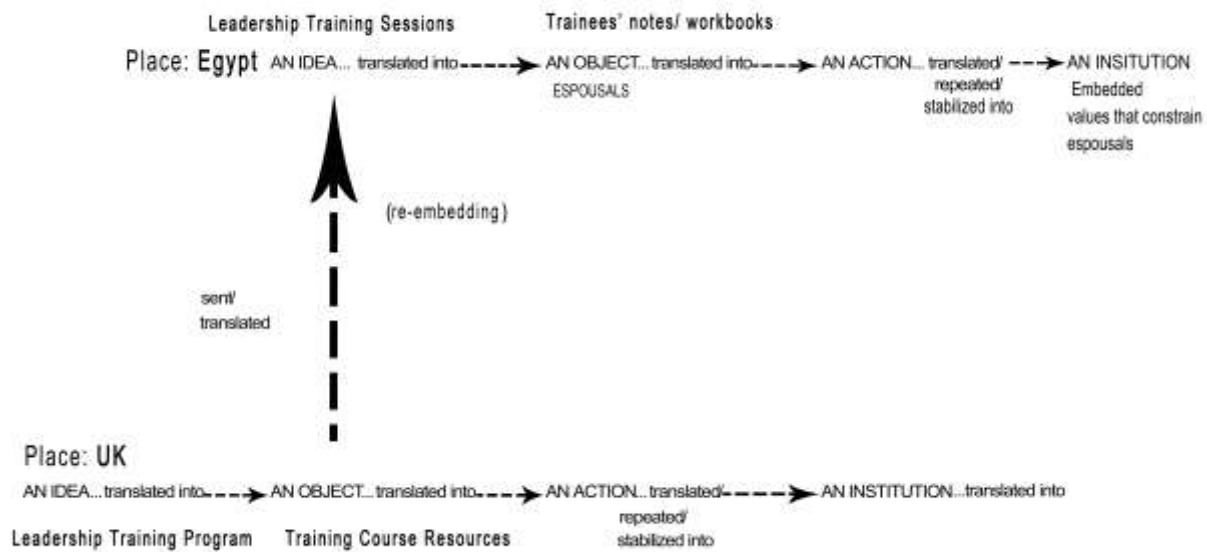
Leadership Training Sessions

Trainees' notes/ workbooks

Place: Egypt AN IDEA... translated into AN OBJECT... translated into AN ACTION... translated/ repeated/ stabilized into AN INSITUTION Embedded values that constrain espousals

ESPOUSALS

(re-embedding)

sent/ translated

Place: UK

AN IDEA...translated into AN OBJECT... translated into AN ACTION... translated/ repeated/ stabilized into AN INSTITUTION...translated into

Leadership Training Program

Training Course Resources